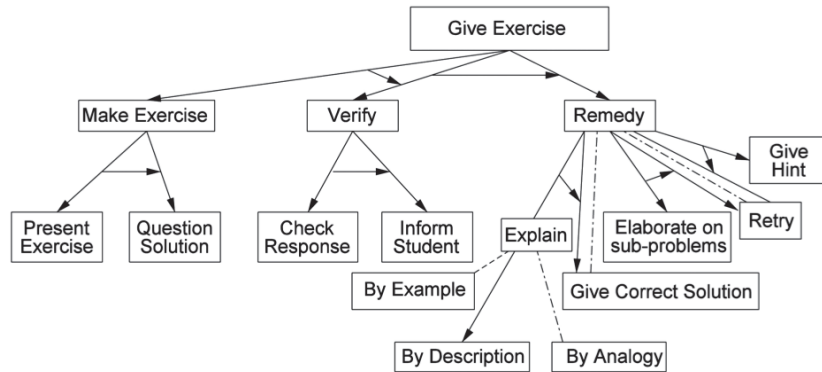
Give Exercise

Make Exercise

Verify

Remedy

Give Hint

Present Exercise

Question Solution

Check Response

Inform Student

Explain

Elaborate on sub-problems

Retry

By Example

Give Correct Solution

By Description

By Analogy